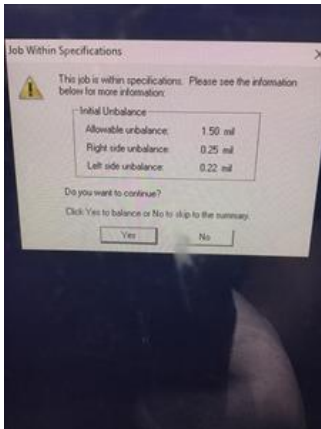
Job Within Specifications

This job is within specifications. Please see the information below for more information:

Initial Unbalance

Allowable unbalance: 1.50 mil

Right side unbalance: 0.25 mil

Left side unbalance: 0.22 mil

Do you want to continue?

Click Yes to balance or No to skip to the summary.

Yes

No